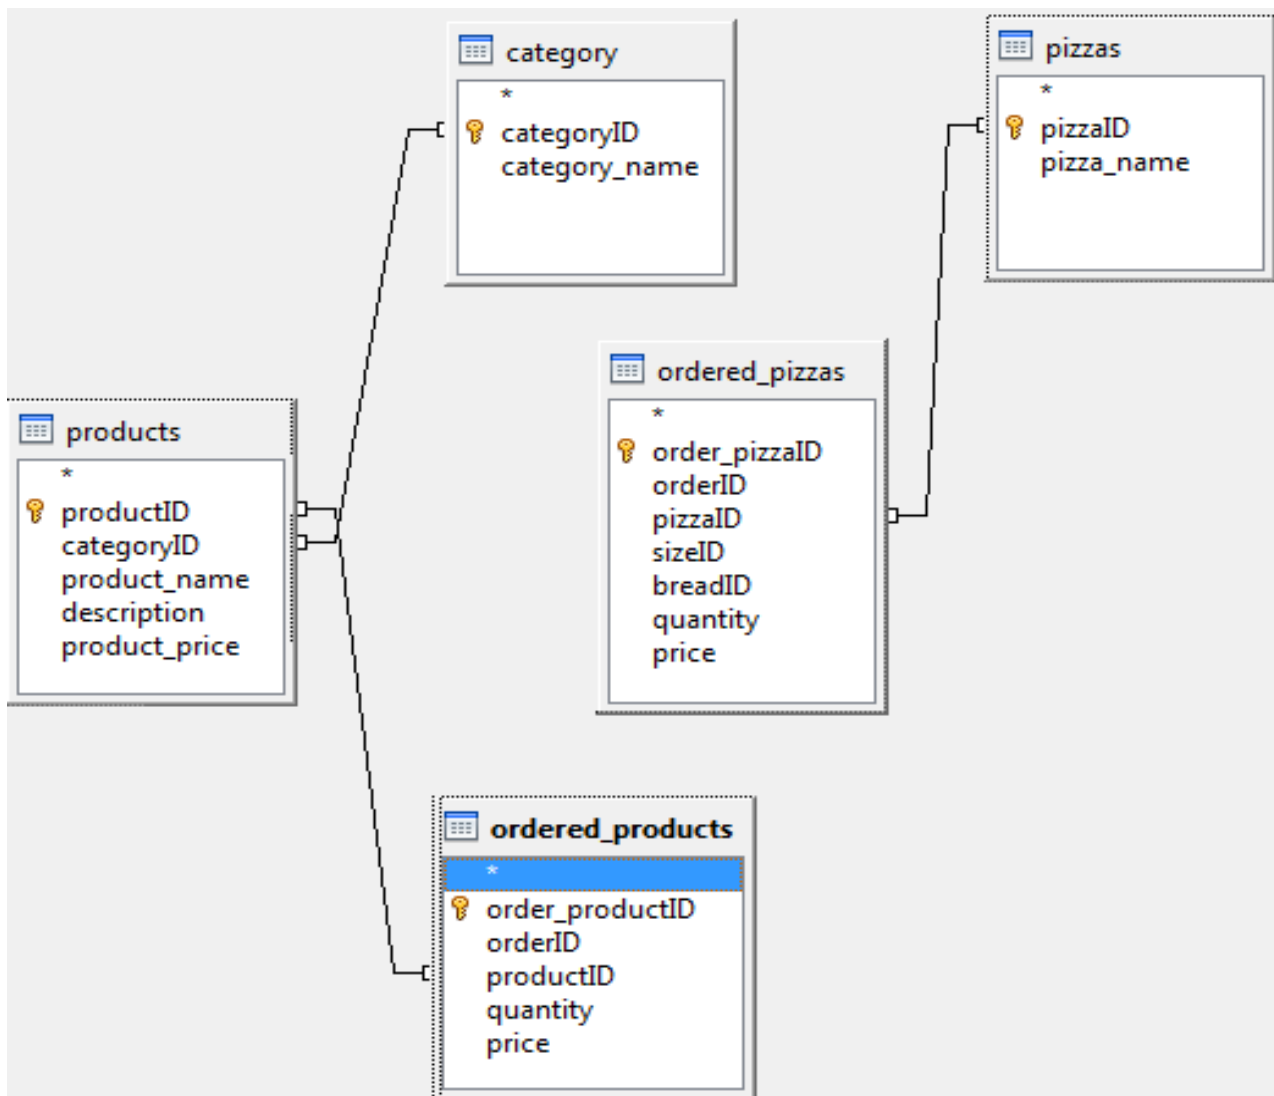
category
*
categoryID
category_name

pizzas
*
pizzaID
pizza_name

products
*
productID
categoryID
product_name
description
product_price

ordered_pizzas
*
order_pizzaID
orderID
pizzaID
sizeID
breadID
quantity
price

ordered_products
*
order_productID
orderID
productID
quantity
price